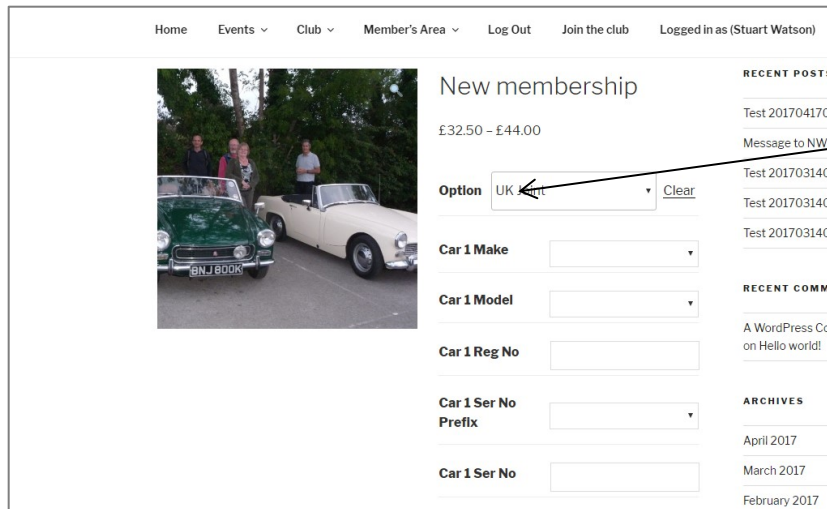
Home Events Club Member's Area Log Out Join the club Logged in as (Stuart Watson)

New membership

£32.50 – £44.00

Option UK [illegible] Clear

Car 1 Make

Car 1 Model

Car 1 Reg No

Car 1 Ser No Prefix

Car 1 Ser No

8NJ 800K

RECENT POST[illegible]

Test 2017041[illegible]

Message to NW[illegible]

Test 2017031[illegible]

Test 2017031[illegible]

Test 2017031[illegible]

RECENT COMM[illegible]

A WordPress Co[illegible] on Hello world!

ARCHIVES

April 2017

March 2017

February 2017